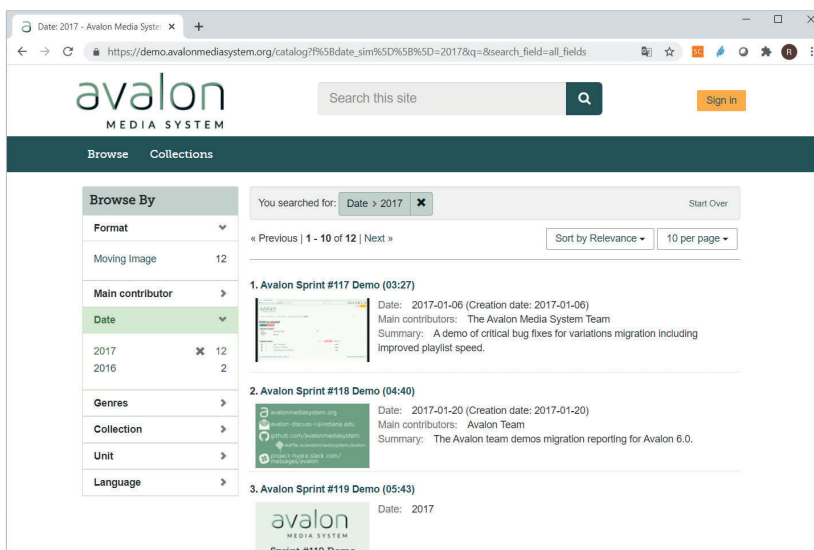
Date: 2017 - Avalon Media Syste ×

https://demo.avalonmediasystem.org/catalog?f%5Bdate_sim%5D%5B%5D=2017&q=&search_field=all_fields

avalon
MEDIA SYSTEM

Search this site

Sign in

Browse Collections

Browse By

Format

Moving Image 12

Main contributor

Date

2017 12
2016 2

Genres

Collection

Unit

Language

You searched for: Date › 2017 ✖

Start Over

« Previous | 1 - 10 of 12 | Next »

Sort by Relevance

10 per page

1. Avalon Sprint #117 Demo (03:27)

Date: 2017-01-06 (Creation date: 2017-01-06)
Main contributors: The Avalon Media System Team
Summary: A demo of critical bug fixes for variations migration including improved playlist speed.

2. Avalon Sprint #118 Demo (04:40)

avalonmediasystem.org
avalon-discuss-l@indiana.edu
github.com/avalonmediasystem
project-hydra.slack.com/messages/avalon

Date: 2017-01-20 (Creation date: 2017-01-20)
Main contributors: Avalon Team
Summary: The Avalon team demos migration reporting for Avalon 6.0.

3. Avalon Sprint #119 Demo (05:43)

avalon
MEDIA SYSTEM

Date: 2017